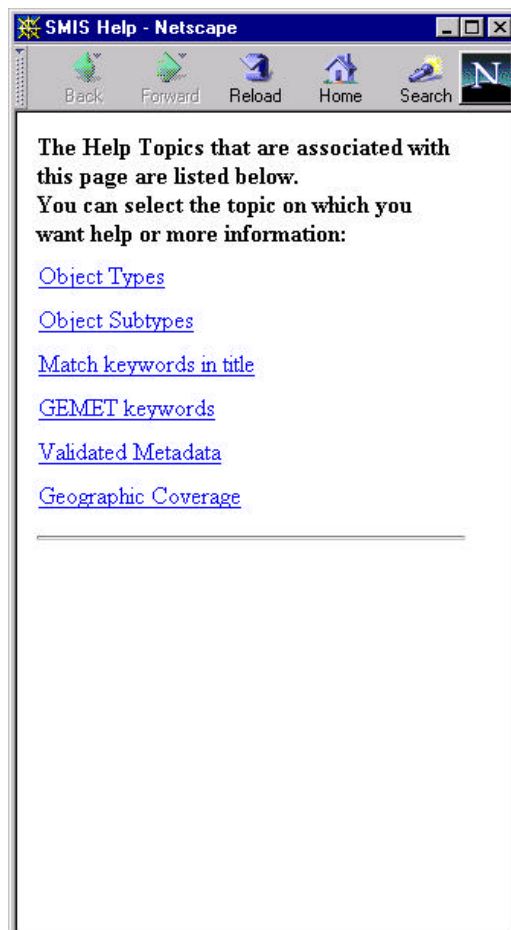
SMIS Help - Netscape

Back Forward Reload Home Search

The Help Topics that are associated with this page are listed below.
You can select the topic on which you want help or more information:

Object Types

Object Subtypes

Match keywords in title

GEMET keywords

Validated Metadata

Geographic Coverage